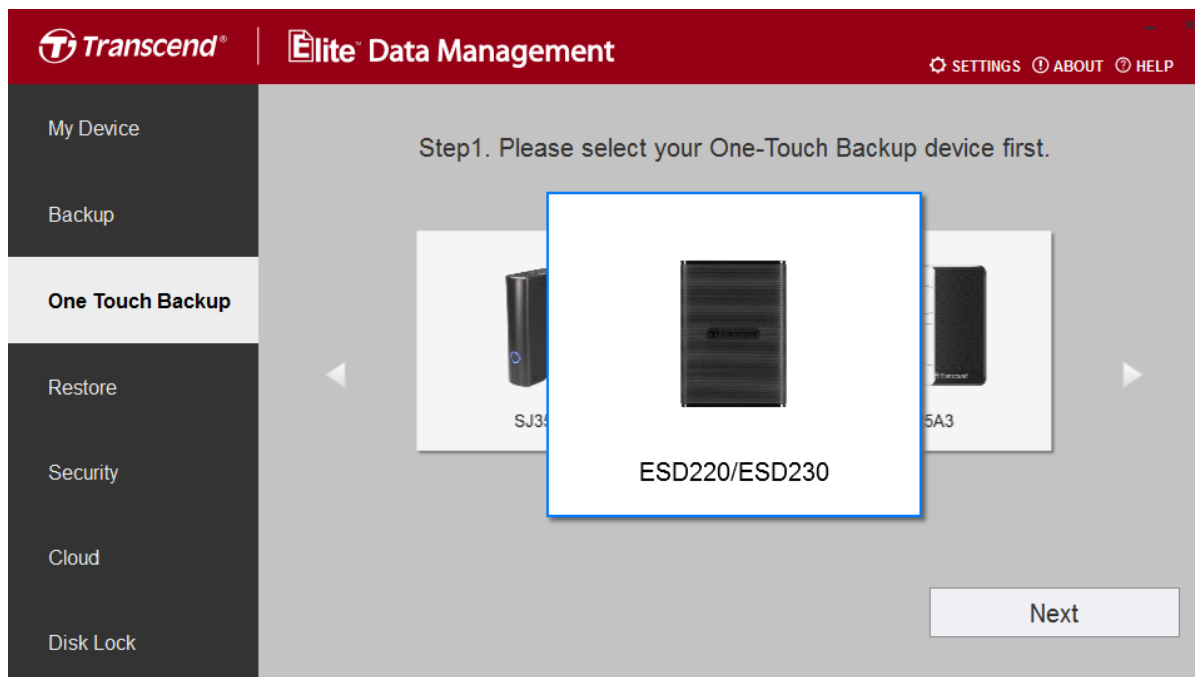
Transcend® | Elite Data Management

SETTINGS ABOUT HELP

My Device

Backup

One Touch Backup

Restore

Security

Cloud

Disk Lock

Step1. Please select your One-Touch Backup device first.

SJ3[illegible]

ESD220/ESD230

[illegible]5A3

Next